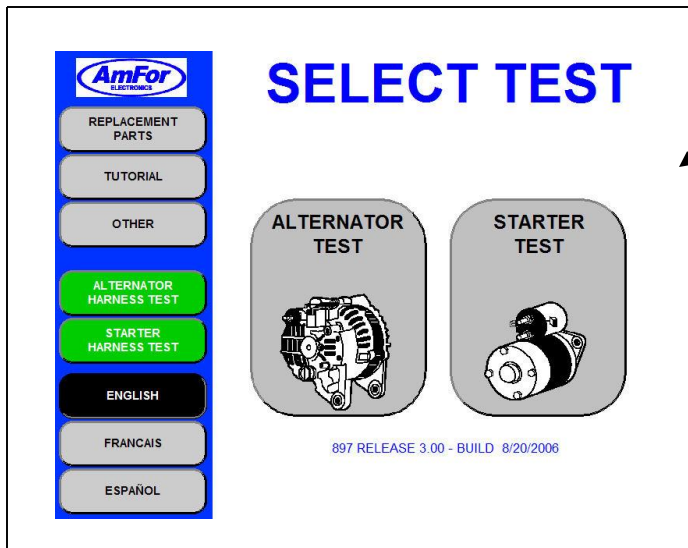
AmFor
ELECTRONICS

REPLACEMENT PARTS

TUTORIAL

OTHER

ALTERNATOR HARNESS TEST

STARTER HARNESS TEST

ENGLISH

FRANCAIS

ESPAÑOL

SELECT TEST

ALTERNATOR TEST

STARTER TEST

897 RELEASE 3.00 - BUILD 8/20/2006